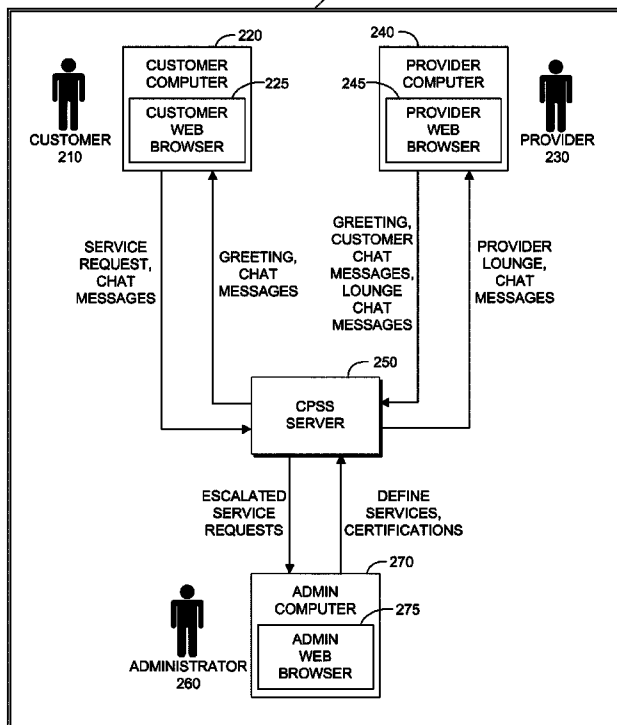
220
CUSTOMER COMPUTER
225
CUSTOMER WEB BROWSER
CUSTOMER 210

240
245
PROVIDER COMPUTER
PROVIDER WEB BROWSER
PROVIDER 230

SERVICE REQUEST, CHAT MESSAGES

GREETING, CHAT MESSAGES

GREETING, CUSTOMER CHAT MESSAGES, LOUNGE CHAT MESSAGES

PROVIDER LOUNGE, CHAT MESSAGES

250
CPSS SERVER

ESCALATED SERVICE REQUESTS

DEFINE SERVICES, CERTIFICATIONS

270
ADMIN COMPUTER
275
ADMIN WEB BROWSER
ADMINISTRATOR 260